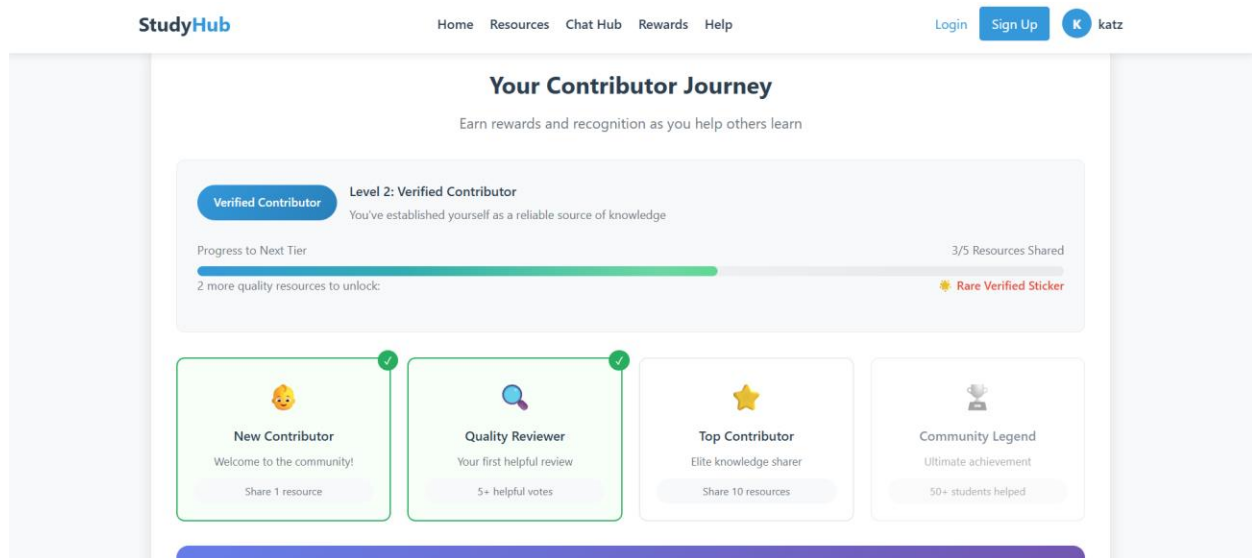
StudyHub

Home Resources Chat Hub Rewards Help

Login Sign Up K katz

Your Contributor Journey

Earn rewards and recognition as you help others learn

Verified Contributor

Level 2: Verified Contributor

You've established yourself as a reliable source of knowledge

Progress to Next Tier

3/5 Resources Shared

2 more quality resources to unlock:

🌟 Rare Verified Sticker

✓

New Contributor

Welcome to the community!

Share 1 resource

✓

Quality Reviewer

Your first helpful review

5+ helpful votes

Top Contributor

Elite knowledge sharer

Share 10 resources

Community Legend

Ultimate achievement

50+ students helped